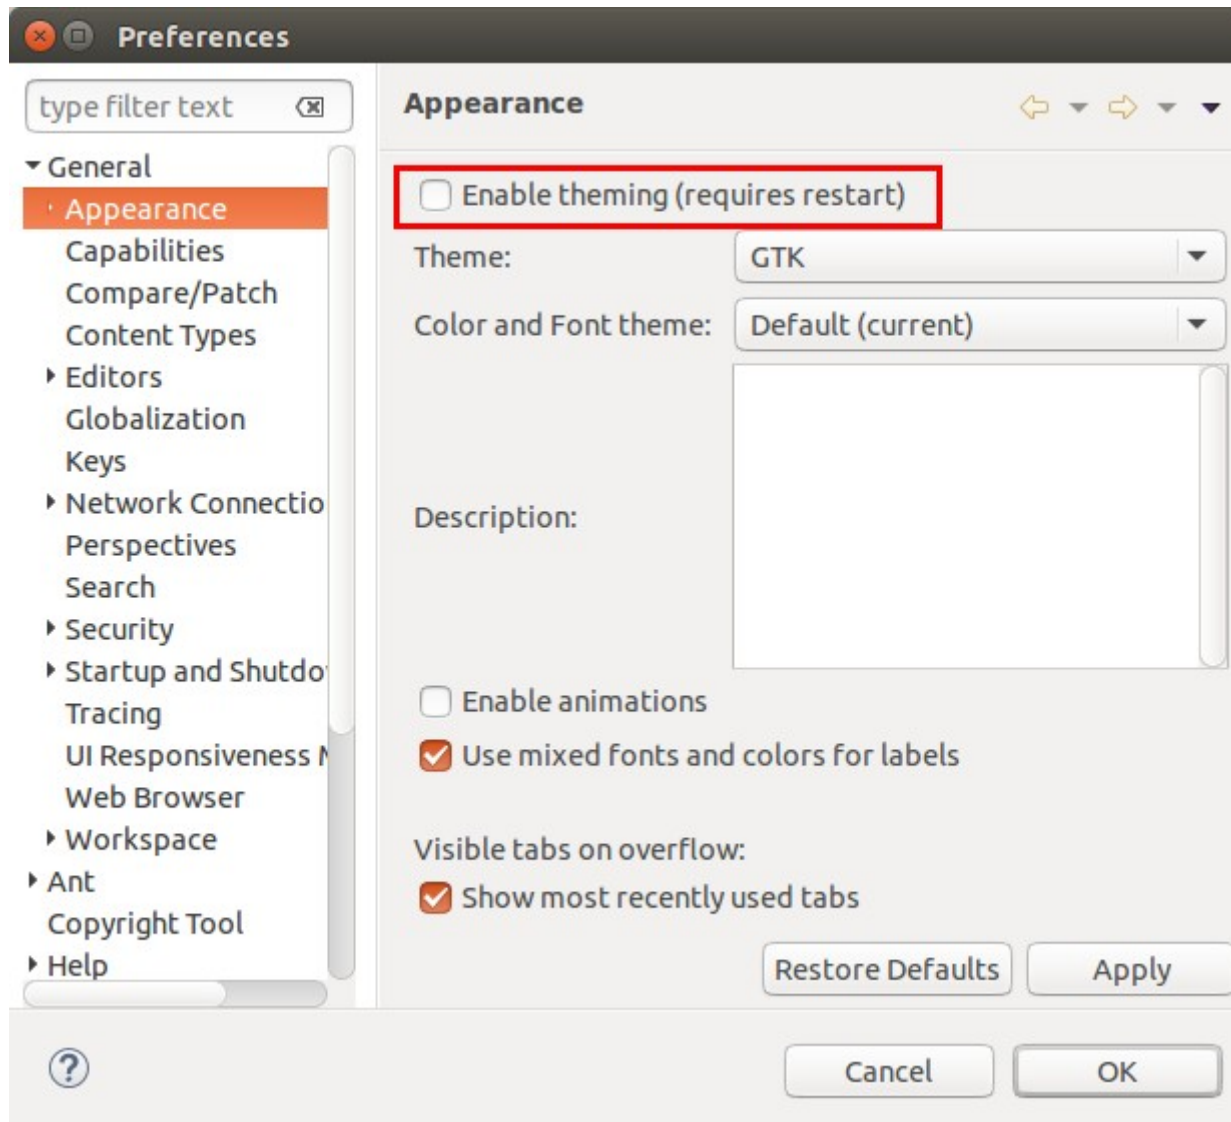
Preferences

type filter text

General
Appearance
Capabilities
Compare/Patch
Content Types
Editors
Globalization
Keys
Network Connectio
Perspectives
Search
Security
Startup and Shutdo
Tracing
UI Responsiveness
Web Browser
Workspace
Ant
Copyright Tool
Help

Appearance

Enable theming (requires restart)

Theme: GTK

Color and Font theme: Default (current)

Description:

Enable animations

Use mixed fonts and colors for labels

Visible tabs on overflow:

Show most recently used tabs

Restore Defaults

Apply

?

Cancel

OK